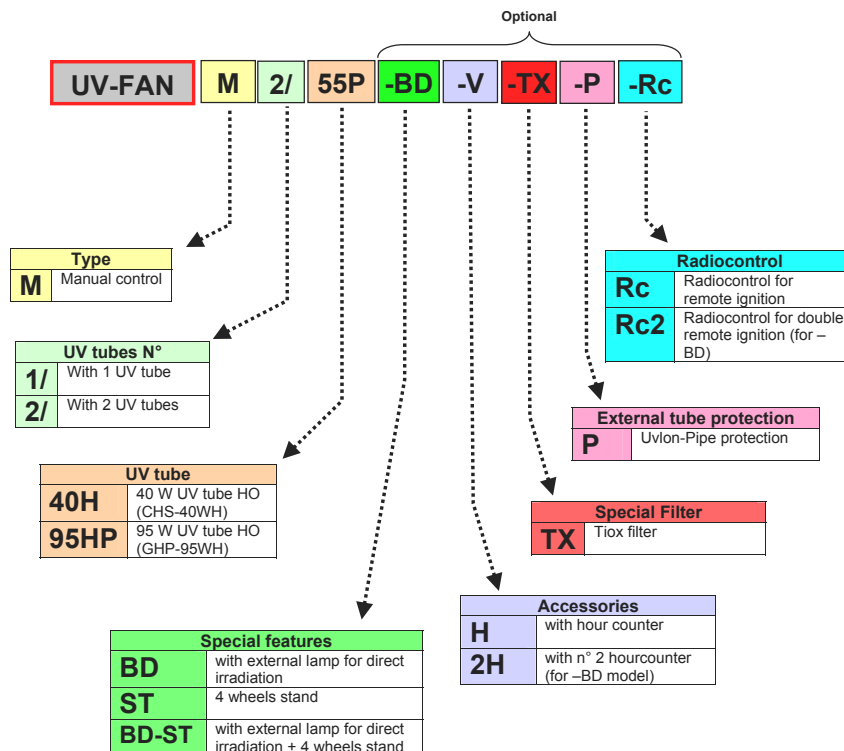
Optional

UV-FAN M 2/ 55P -BD -V -TX -P -Rc

| Type | |
|---|---|
| M | Manual control |

| UV tubes N° | |
|---|---|
| 1/ | With 1 UV tube |
| 2/ | With 2 UV tubes |

| UV tube | |
|---|---|
| 40H | 40 W UV tube HO (CHS-40WH) |
| 95HP | 95 W UV tube HO (GHP-95WH) |

| Special features | |
|---|---|
| BD | with external lamp for direct irradiation |
| ST | 4 wheels stand |
| BD-ST | with external lamp for direct irradiation + 4 wheels stand |

| Accessories | |
|---|---|
| H | with hour counter |
| 2H | with n° 2 hourcounter (for –BD model) |

| Special Filter | |
|---|---|
| TX | Tiox filter |

| External tube protection | |
|---|---|
| P | Uvlon-Pipe protection |

| Radiocontrol | |
|---|---|
| Rc | Radiocontrol for remote ignition |
| Rc2 | Radiocontrol for double remote ignition (for –BD) |